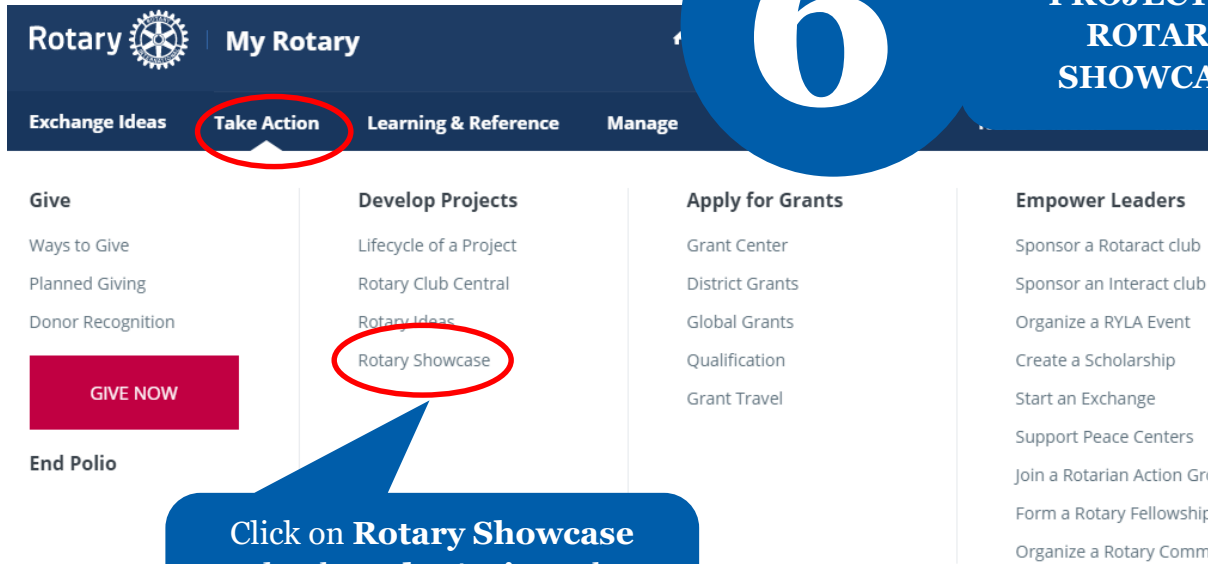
Rotary | My Rotary

Exchange Ideas Take Action Learning & Reference Manage

6

PROJECT
ROTAR
SHOWCA

Give
Ways to Give
Planned Giving
Donor Recognition
GIVE NOW
End Polio

Develop Projects
Lifecycle of a Project
Rotary Club Central
Rotary Ideas
Rotary Showcase

Apply for Grants
Grant Center
District Grants
Global Grants
Qualification
Grant Travel

Empower Leaders
Sponsor a Rotaract club
Sponsor an Interact club
Organize a RYLA Event
Create a Scholarship
Start an Exchange
Support Peace Centers
Join a Rotarian Action Gro
Form a Rotary Fellowship
Organize a Rotary Comm

Click on **Rotary Showcase**
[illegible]